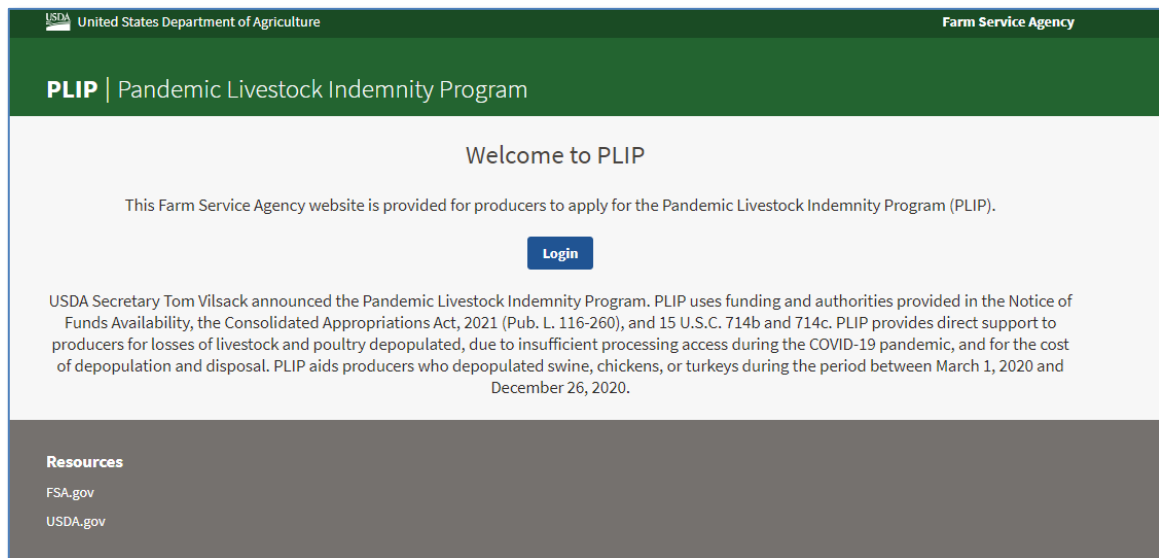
USDA United States Department of Agriculture

Farm Service Agency

PLIP | Pandemic Livestock Indemnity Program

Welcome to PLIP

This Farm Service Agency website is provided for producers to apply for the Pandemic Livestock Indemnity Program (PLIP).

Login

USDA Secretary Tom Vilsack announced the Pandemic Livestock Indemnity Program. PLIP uses funding and authorities provided in the Notice of Funds Availability, the Consolidated Appropriations Act, 2021 (Pub. L. 116-260), and 15 U.S.C. 714b and 714c. PLIP provides direct support to producers for losses of livestock and poultry depopulated, due to insufficient processing access during the COVID-19 pandemic, and for the cost of depopulation and disposal. PLIP aids producers who depopulated swine, chickens, or turkeys during the period between March 1, 2020 and December 26, 2020.

Resources

FSA.gov

USDA.gov